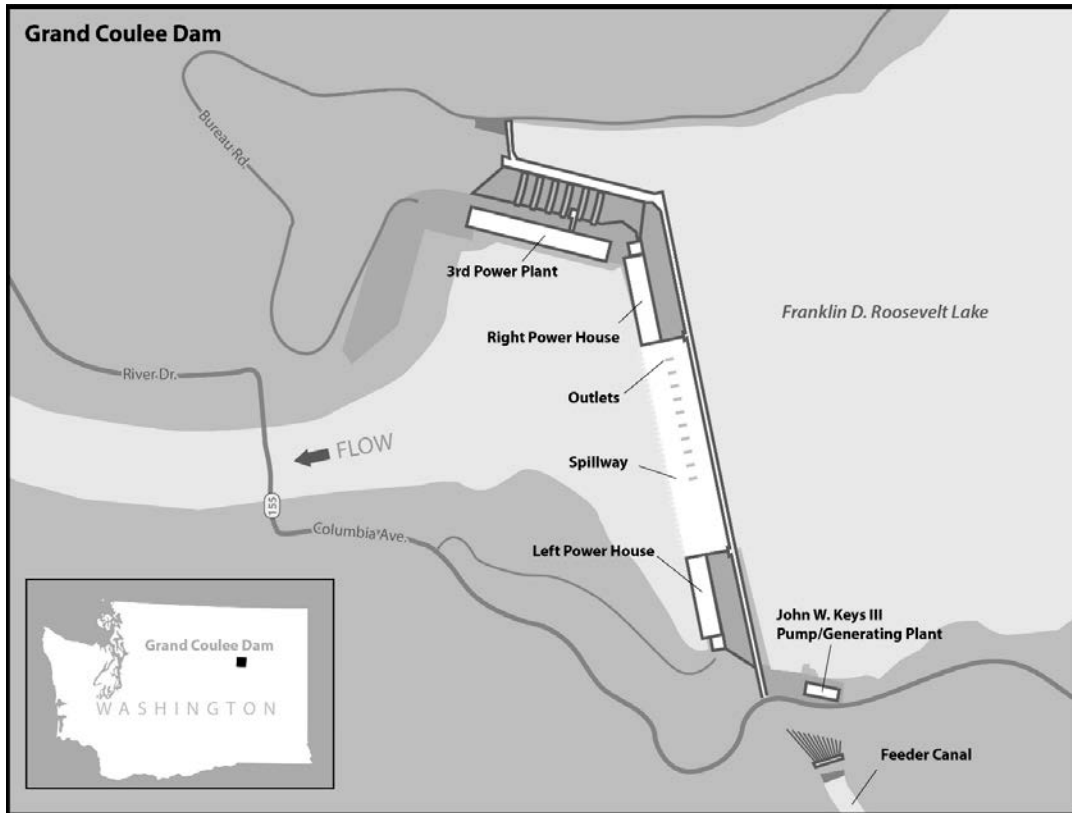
Grand Coulee Dam

Bureau Rd.

3rd Power Plant

Franklin D. Roosevelt Lake

Right Power House

River Dr.

Outlets

FLOW

Spillway

155

Columbia Ave.

Left Power House

Grand Coulee Dam

WASHINGTON

John W. Keys III Pump/Generating Plant

Feeder Canal